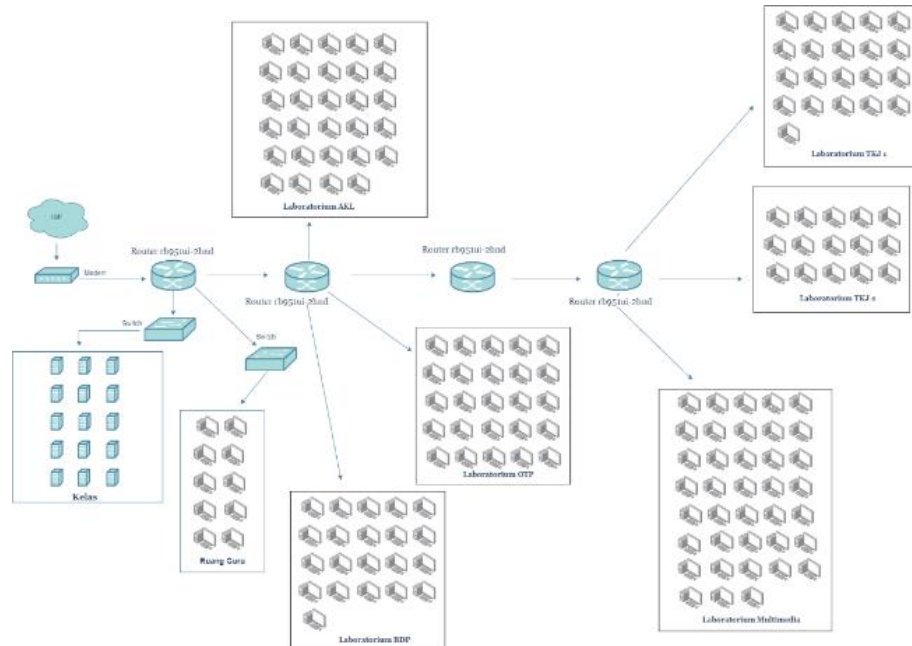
ISP

Modem

Router rb951ui-2hnd

Switch

Switch

Kelas

Ruang Guru

Laboratorium AKL

Router rb951ui-2hnd

Laboratorium BDP

Router rb951ui-2hnd

Laboratorium OTP

Router rb951ui-2hnd

Laboratorium TKJ 1

Laboratorium TKJ 2

Laboratorium Multimedia